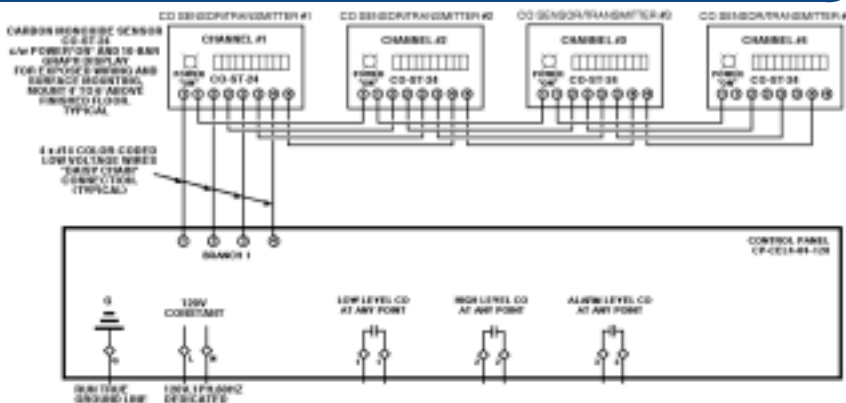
CO SENSOR/TRANSMITTER #1

CO SENSOR/TRANSMITTER #2

CO SENSOR/TRANSMITTER #3

CO SENSOR/TRANSMITTER #4

CARBON MONOXIDE SENSOR CO-ST-24 c/w POWER "ON" AND 10 BAR GRAPH DISPLAY FOR EXPOSED WIRING AND SURFACE MOUNTING. MOUNT 4' TO 6' ABOVE FINISHED FLOOR. TYPICAL

CHANNEL #1
POWER "ON"
CO-ST-24

CHANNEL #2
POWER "ON"
CO-ST-24

CHANNEL #3
POWER "ON"
CO-ST-24

CHANNEL #4
POWER "ON"
CO-ST-24

4 x #18 COLOR CODED LOW VOLTAGE WIRES "DAISY CHAIN" CONNECTION. (TYPICAL)

BRANCH 1

CONTROL PANEL CP-CE24-04-120

G

120V CONSTANT

LOW LEVEL CO AT ANY POINT

HIGH LEVEL CO AT ANY POINT

ALARM LEVEL CO AT ANY POINT

RUN TRUE GROUND LINE

120V,1PH,60HZ DEDICATED